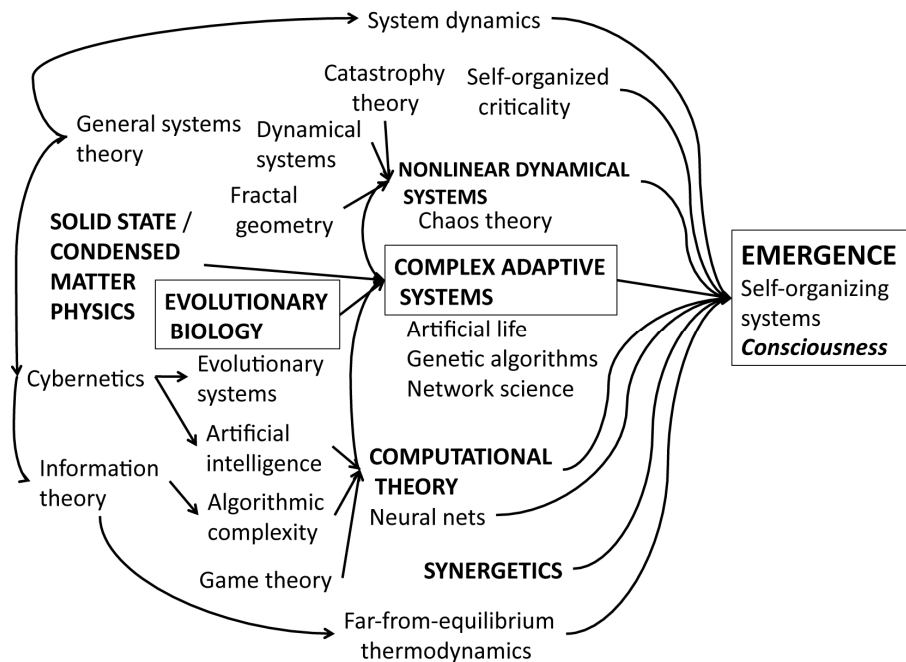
System dynamics

Catastrophy theory

Self-organized criticality

General systems theory

Dynamical systems

NONLINEAR DYNAMICAL SYSTEMS

Chaos theory

Fractal geometry

SOLID STATE / CONDENSED MATTER PHYSICS

EVOLUTIONARY BIOLOGY

COMPLEX ADAPTIVE SYSTEMS

Artificial life
Genetic algorithms
Network science

EMERGENCE
Self-organizing systems
*Consciousness*

Cybernetics

Evolutionary systems

Artificial intelligence

Information theory

Algorithmic complexity

COMPUTATIONAL THEORY

Neural nets

Game theory

SYNERGETICS

Far-from-equilibrium thermodynamics